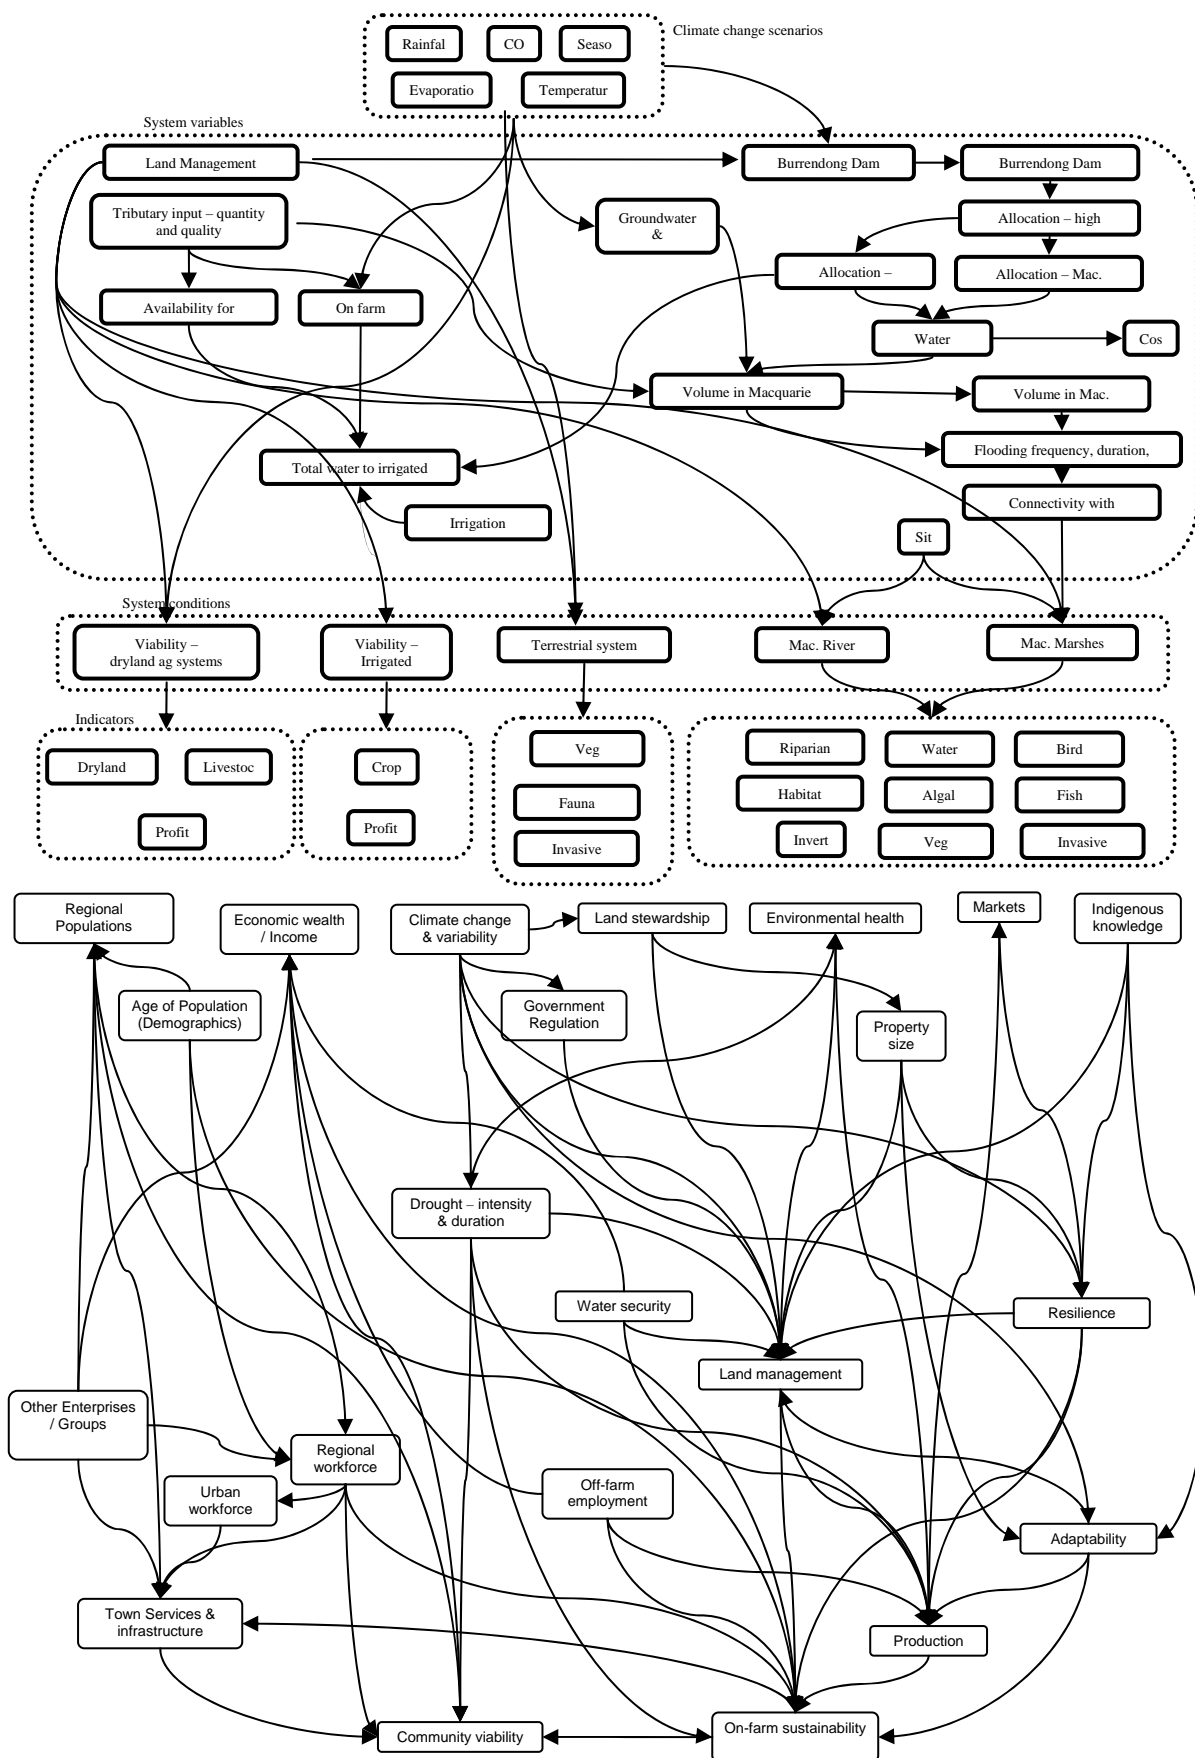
Climate change scenarios

Rainfal
CO
Seaso
Evaporatio
Temperatur

System variables

Land Management
Burrendong Dam
Burrendong Dam
Tributary input – quantity and quality
Groundwater &
Allocation – high
Allocation –
Allocation – Mac.
Availability for
On farm
Water
Cos
Volume in Macquarie
Volume in Mac.
Flooding frequency, duration,
Total water to irrigated
Irrigation
Connectivity with
Sit

System conditions

Viability – dryland ag systems
Viability – Irrigated
Terrestrial system
Mac. River
Mac. Marshes

Indicators

Dryland
Livestoc
Profit
Crop
Profit
Veg
Fauna
Invasive
Riparian
Water
Bird
Habitat
Algal
Fish
Invert
Veg
Invasive

Regional Populations
Economic wealth / Income
Climate change & variability
Land stewardship
Environmental health
Markets
Indigenous knowledge
Age of Population (Demographics)
Government Regulation
Property size
Drought – intensity & duration
Water security
Resilience
Land management
Other Enterprises / Groups
Regional workforce
Urban workforce
Off-farm employment
Adaptability
Town Services & infrastructure
Production
Community viability
On-farm sustainability